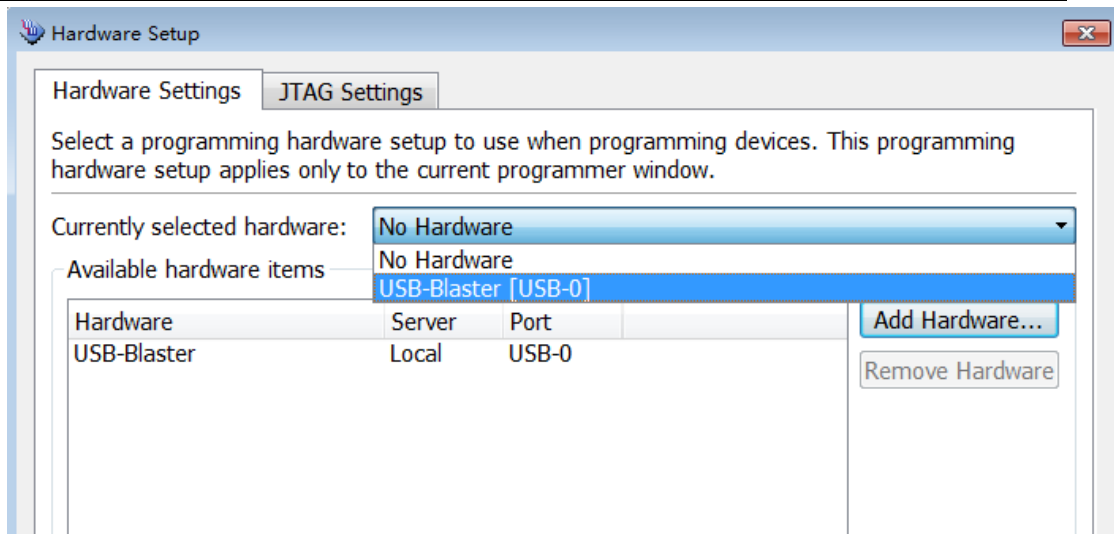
Hardware Setup

Hardware Settings | JTAG Settings

Select a programming hardware setup to use when programming devices. This programming hardware setup applies only to the current programmer window.

Currently selected hardware: No Hardware

No Hardware
USB-Blaster [USB-0]

Available hardware items

| Hardware | Server | Port |
|---|---|---|
| USB-Blaster | Local | USB-0 |

Add Hardware...

Remove Hardware